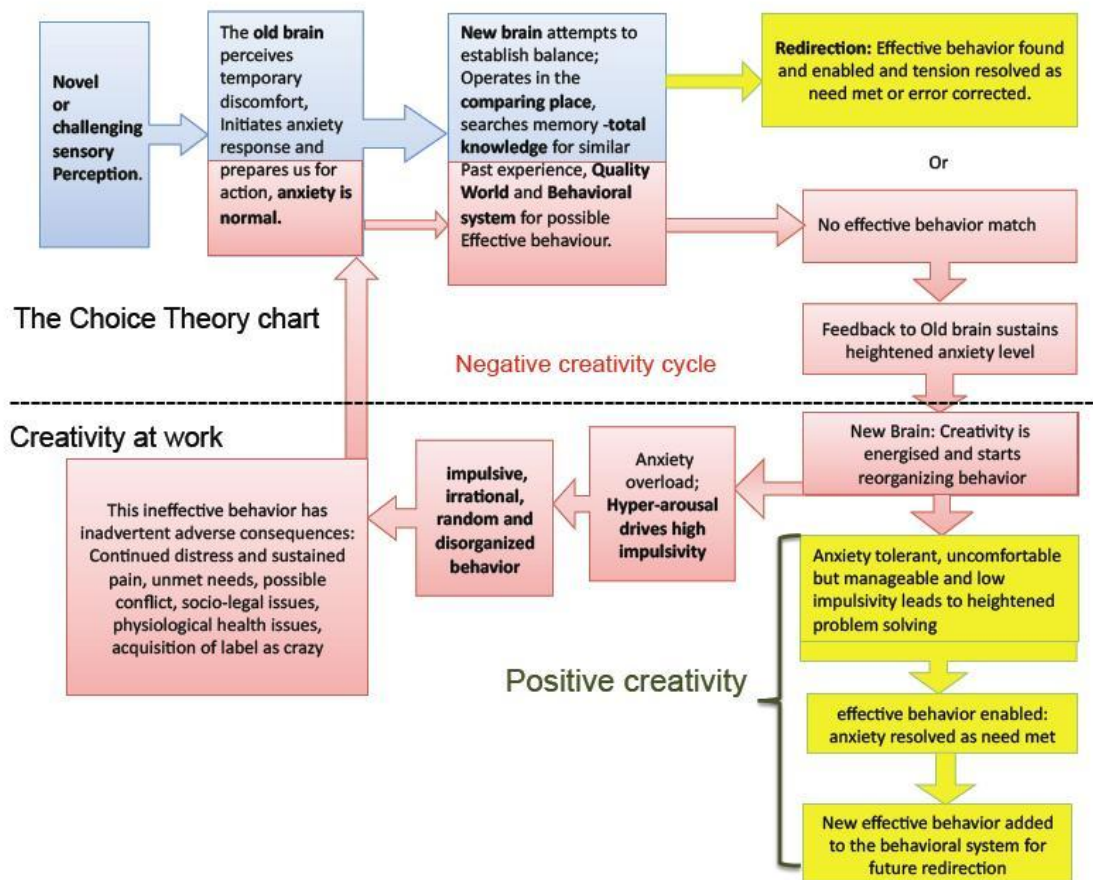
Novel or challenging sensory Perception.

The old brain perceives temporary discomfort, Initiates anxiety response and prepares us for action, anxiety is normal.

New brain attempts to establish balance; Operates in the comparing place, searches memory -total knowledge for similar Past experience, Quality World and Behavioral system for possible Effective behaviour.

Redirection: Effective behavior found and enabled and tension resolved as need met or error corrected.

Or

No effective behavior match

The Choice Theory chart

Feedback to Old brain sustains heightened anxiety level

Negative creativity cycle

Creativity at work

New Brain: Creativity is energised and starts reorganizing behavior

Anxiety overload; Hyper-arousal drives high impulsivity

impulsive, irrational, random and disorganized behavior

This ineffective behavior has inadvertent adverse consequences: Continued distress and sustained pain, unmet needs, possible conflict, socio-legal issues, physiological health issues, acquisition of label as crazy

Anxiety tolerant, uncomfortable but manageable and low impulsivity leads to heightened problem solving

Positive creativity

effective behavior enabled: anxiety resolved as need met

New effective behavior added to the behavioral system for future redirection